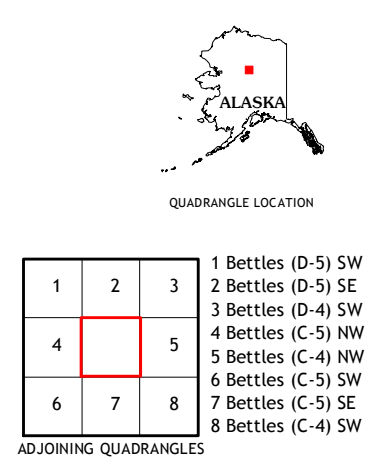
ALASKA

QUADRANGLE LOCATION

| 1 | 2 | 3 |
|---|---|---|
| 4 | | 5 |
| 6 | 7 | 8 |

ADJOINING QUADRANGLES

1 Bettles (D-5) SW
2 Bettles (D-5) SE
3 Bettles (D-4) SW
4 Bettles (C-5) NW
5 Bettles (C-4) NW
6 Bettles (C-5) SW
7 Bettles (C-5) SE
8 Bettles (C-4) SW